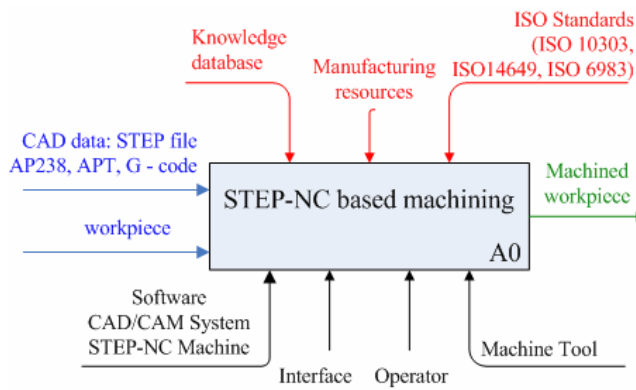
Knowledge database

Manufacturing resources

ISO Standards (ISO 10303, ISO14649, ISO 6983)

CAD data: STEP file AP238, APT, G - code

workpiece

STEP-NC based machining

A0

Machined workpiece

Software CAD/CAM System STEP-NC Machine

Interface

Operator

Machine Tool